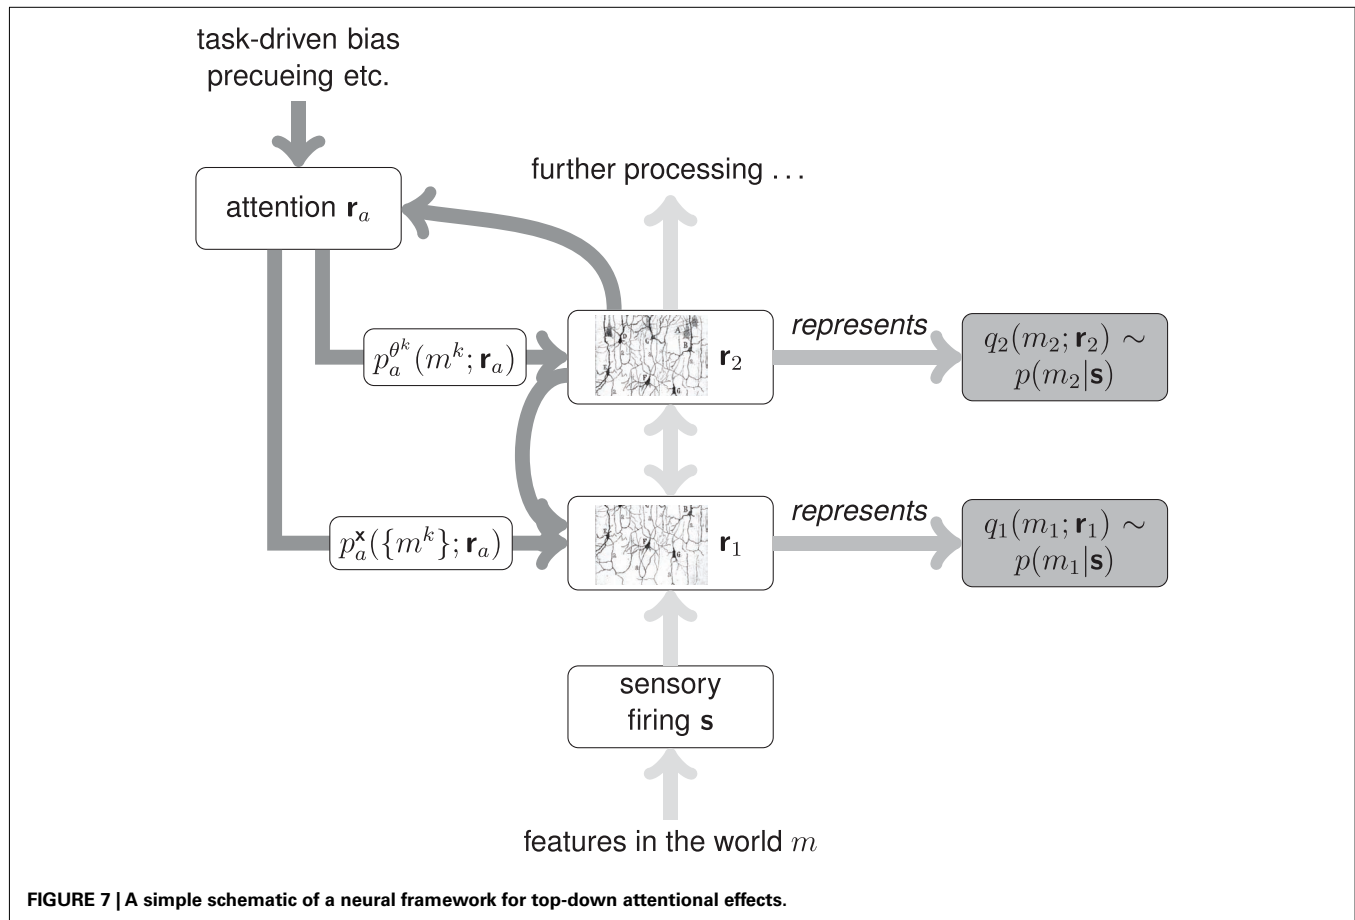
task-driven bias
precueing etc.

attention $\mathbf{r}_a$

further processing ...

$p_a^{\theta^k}(m^k; \mathbf{r}_a)$

$\mathbf{r}_2$

represents

$q_2(m_2; \mathbf{r}_2) \sim p(m_2|\mathbf{s})$

$p_a^{\mathbf{x}}(\{m^k\}; \mathbf{r}_a)$

$\mathbf{r}_1$

represents

$q_1(m_1; \mathbf{r}_1) \sim p(m_1|\mathbf{s})$

sensory firing $\mathbf{s}$

features in the world $m$

FIGURE 7 | A simple schematic of a neural framework for top-down attentional effects.